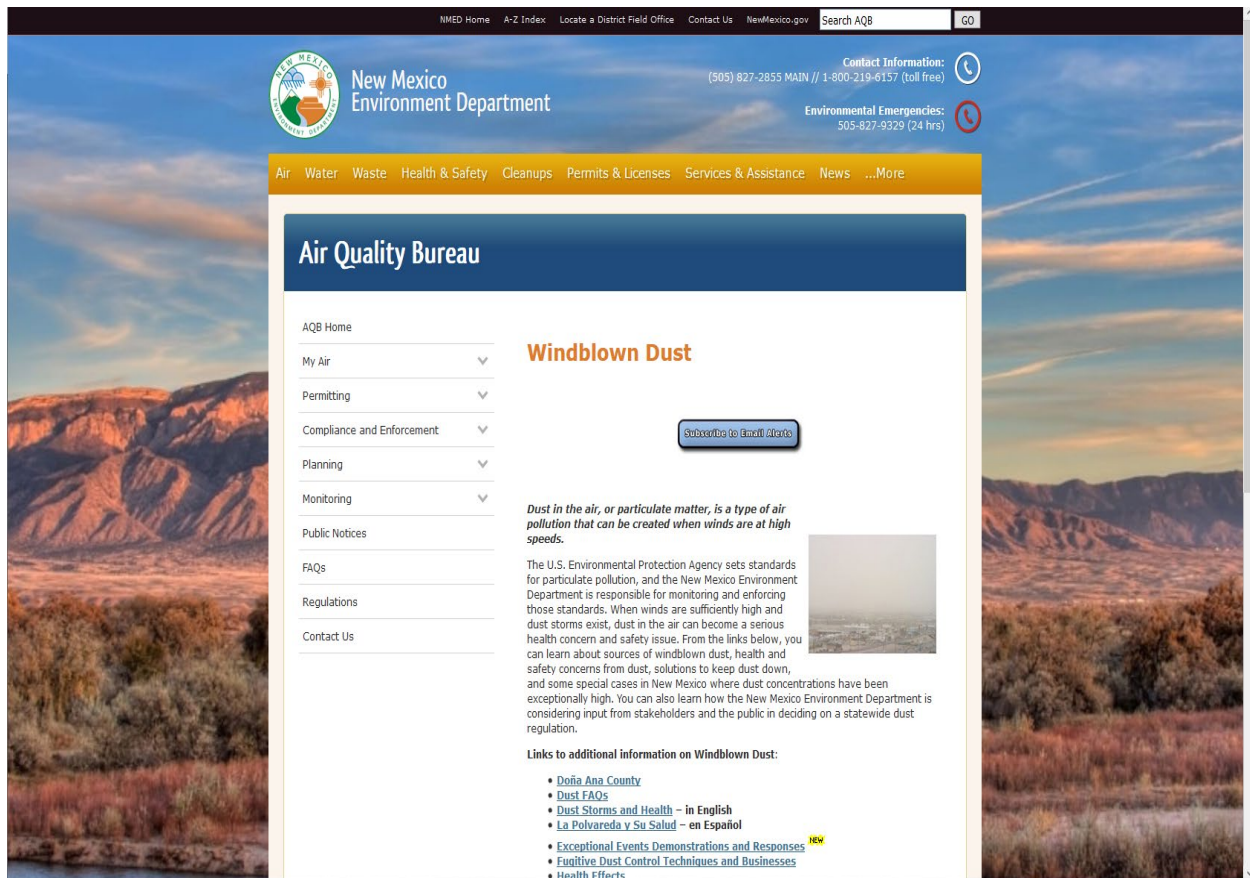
NMED Home A-Z Index Locate a District Field Office Contact Us NewMexico.gov Search AQB GO

NEW MEXICO ENVIRONMENT DEPARTMENT

New Mexico Environment Department

Contact Information:
(505) 827-2855 MAIN // 1-800-219-6157 (toll free)

Environmental Emergencies:
505-827-9329 (24 hrs)

Air Water Waste Health & Safety Cleanups Permits & Licenses Services & Assistance News ...More

Air Quality Bureau

AQB Home
My Air
Permitting
Compliance and Enforcement
Planning
Monitoring
Public Notices
FAQs
Regulations
Contact Us

Windblown Dust

Subscribe to Email Alerts

Dust in the air, or particulate matter, is a type of air pollution that can be created when winds are at high speeds.

The U.S. Environmental Protection Agency sets standards for particulate pollution, and the New Mexico Environment Department is responsible for monitoring and enforcing those standards. When winds are sufficiently high and dust storms exist, dust in the air can become a serious health concern and safety issue. From the links below, you can learn about sources of windblown dust, health and safety concerns from dust, solutions to keep dust down, and some special cases in New Mexico where dust concentrations have been exceptionally high. You can also learn how the New Mexico Environment Department is considering input from stakeholders and the public in deciding on a statewide dust regulation.

Links to additional information on Windblown Dust:

• Doña Ana County
• Dust FAQs
• Dust Storms and Health – in English
• La Polvareda y Su Salud – en Español
• Exceptional Events Demonstrations and Responses NEW
• Fugitive Dust Control Techniques and Businesses
• Health Effects